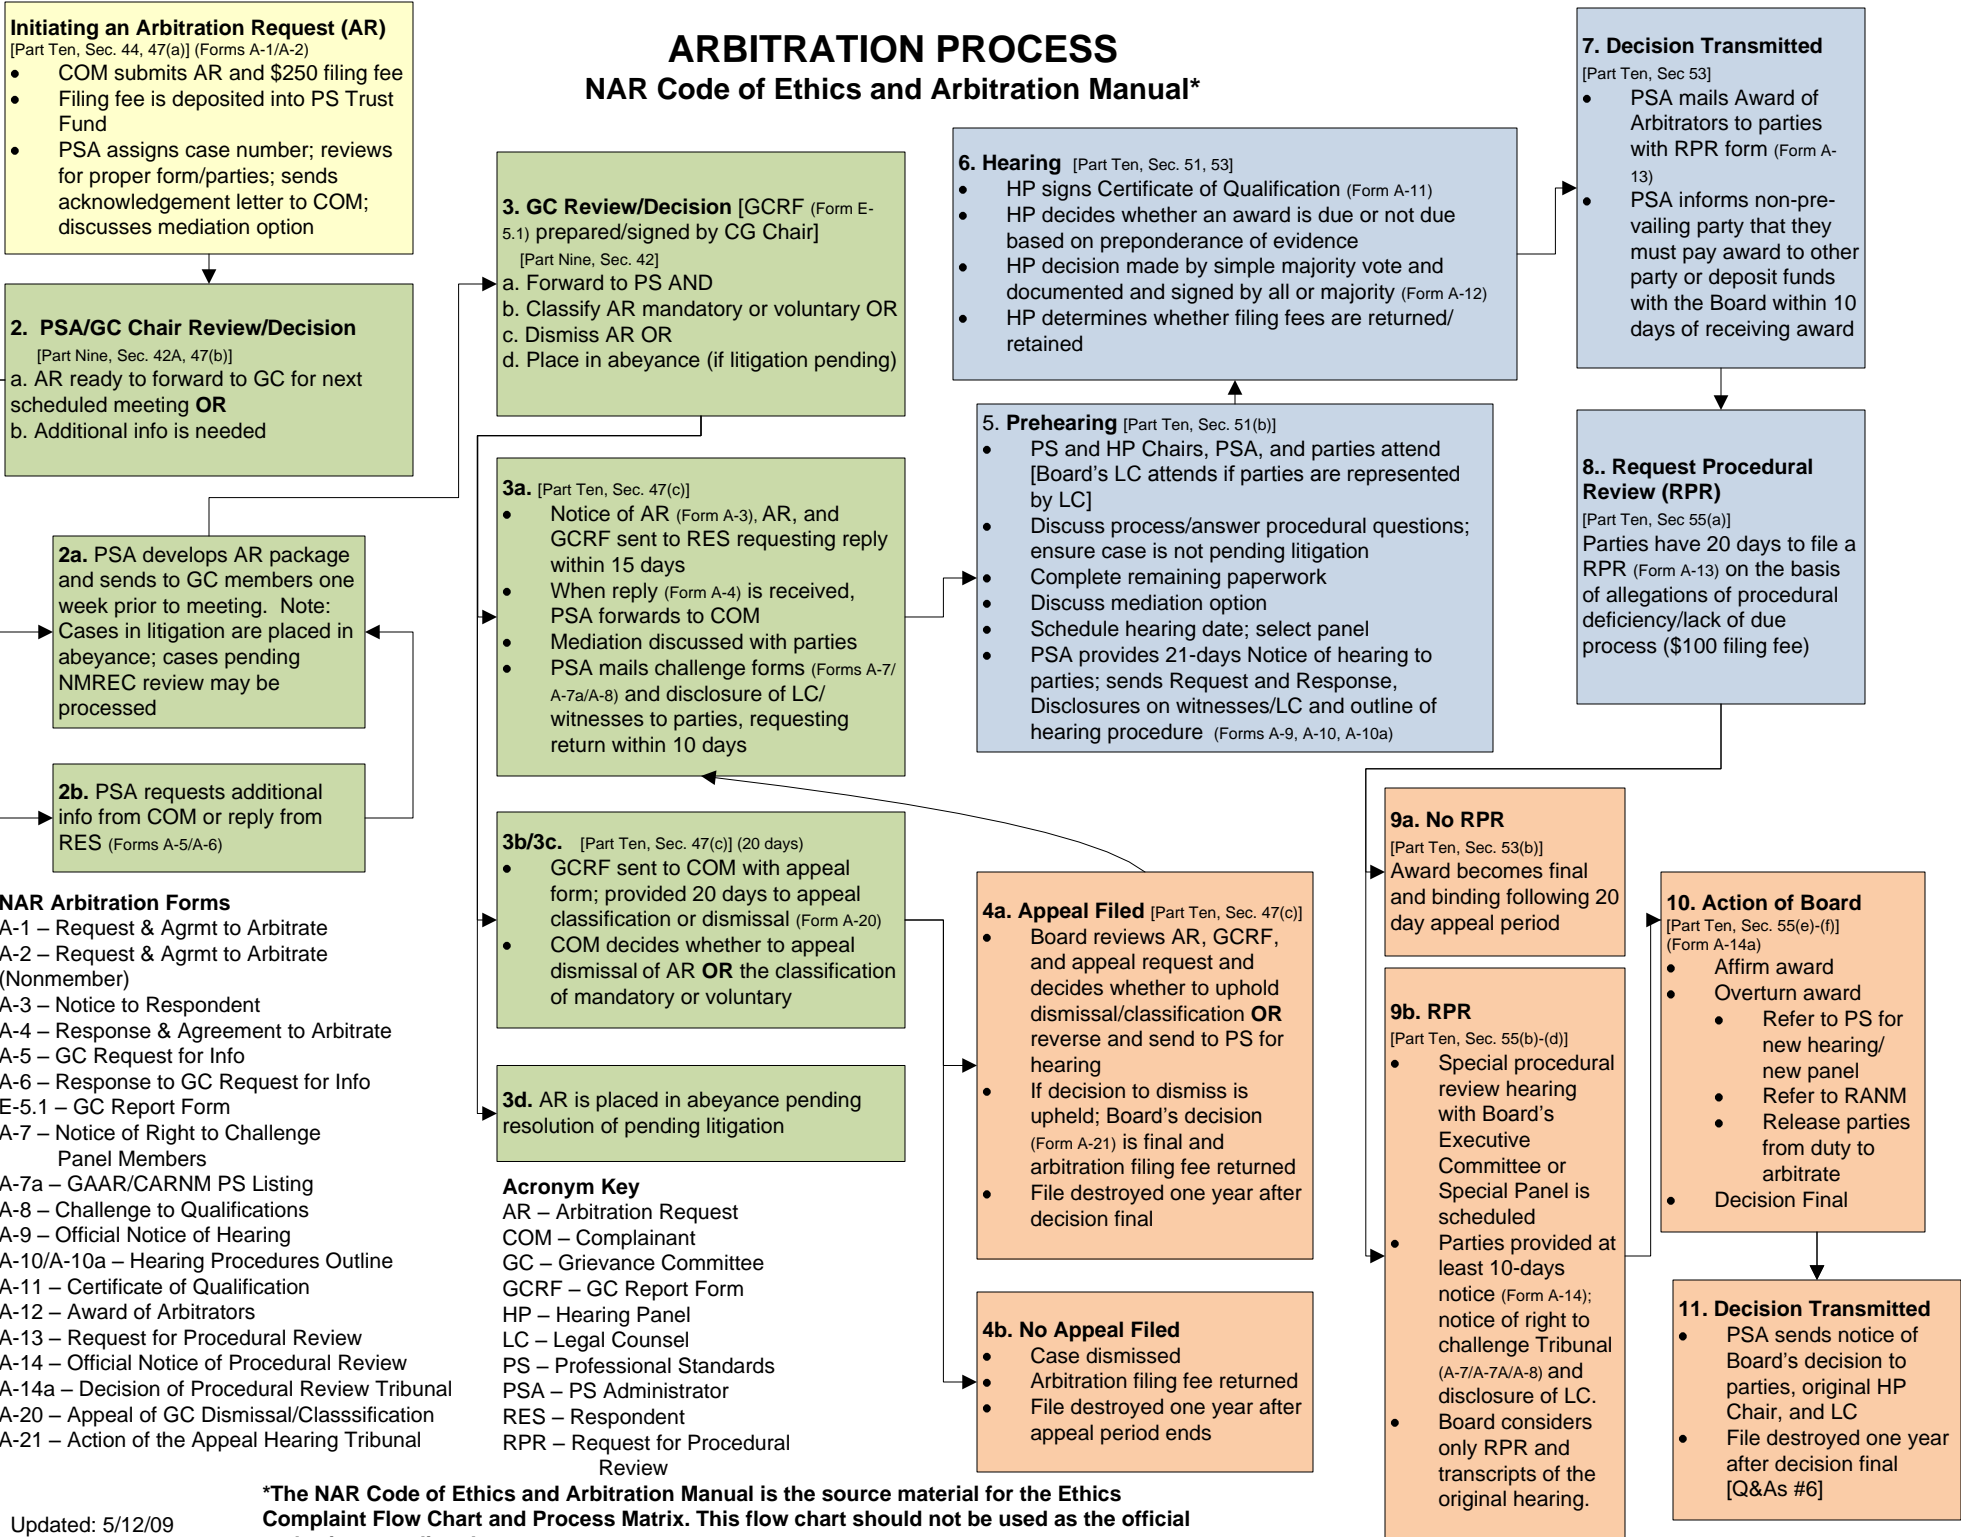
**Initiating an Arbitration Request (AR)**
[Part Ten, Sec. 44, 47(a)] (Forms A-1/A-2)
- COM submits AR and $250 filing fee
- Filing fee is deposited into PS Trust Fund
- PSA assigns case number; reviews for proper form/parties; sends acknowledgement letter to COM; discusses mediation option

**ARBITRATION PROCESS**
**NAR Code of Ethics and Arbitration Manual***

**7. Decision Transmitted**
[Part Ten, Sec 53]
- PSA mails Award of Arbitrators to parties with RPR form (Form A-13)
- PSA informs non-prevailing party that they must pay award to other party or deposit funds with the Board within 10 days of receiving award

**6. Hearing** [Part Ten, Sec. 51, 53]
- HP signs Certificate of Qualification (Form A-11)
- HP decides whether an award is due or not due based on preponderance of evidence
- HP decision made by simple majority vote and documented and signed by all or majority (Form A-12)
- HP determines whether filing fees are returned/ retained

**3. GC Review/Decision** [GCRF (Form E-5.1) prepared/signed by CG Chair]
[Part Nine, Sec. 42]
a. Forward to PS AND
b. Classify AR mandatory or voluntary OR
c. Dismiss AR OR
d. Place in abeyance (if litigation pending)

**2. PSA/GC Chair Review/Decision**
[Part Nine, Sec. 42A, 47(b)]
a. AR ready to forward to GC for next scheduled meeting **OR**
b. Additional info is needed

5. **Prehearing** [Part Ten, Sec. 51(b)]
- PS and HP Chairs, PSA, and parties attend [Board's LC attends if parties are represented by LC]
- Discuss process/answer procedural questions; ensure case is not pending litigation
- Complete remaining paperwork
- Discuss mediation option
- Schedule hearing date; select panel
- PSA provides 21-days Notice of hearing to parties; sends Request and Response, Disclosures on witnesses/LC and outline of hearing procedure (Forms A-9, A-10, A-10a)

**8.. Request Procedural Review (RPR)**
[Part Ten, Sec 55(a)]
Parties have 20 days to file a RPR (Form A-13) on the basis of allegations of procedural deficiency/lack of due process ($100 filing fee)

**3a.** [Part Ten, Sec. 47(c)]
- Notice of AR (Form A-3), AR, and GCRF sent to RES requesting reply within 15 days
- When reply (Form A-4) is received, PSA forwards to COM
- Mediation discussed with parties
- PSA mails challenge forms (Forms A-7/ A-7a/A-8) and disclosure of LC/ witnesses to parties, requesting return within 10 days

**2a.** PSA develops AR package and sends to GC members one week prior to meeting. Note: Cases in litigation are placed in abeyance; cases pending NMREC review may be processed

**2b.** PSA requests additional info from COM or reply from RES (Forms A-5/A-6)

**3b/3c.** [Part Ten, Sec. 47(c)] (20 days)
- GCRF sent to COM with appeal form; provided 20 days to appeal classification or dismissal (Form A-20)
- COM decides whether to appeal dismissal of AR **OR** the classification of mandatory or voluntary

**9a. No RPR**
[Part Ten, Sec. 53(b)]
Award becomes final and binding following 20 day appeal period

**NAR Arbitration Forms**
A-1 – Request & Agrmt to Arbitrate
A-2 – Request & Agrmt to Arbitrate (Nonmember)
A-3 – Notice to Respondent
A-4 – Response & Agreement to Arbitrate
A-5 – GC Request for Info
A-6 – Response to GC Request for Info
E-5.1 – GC Report Form
A-7 – Notice of Right to Challenge Panel Members
A-7a – GAAR/CARNM PS Listing
A-8 – Challenge to Qualifications
A-9 – Official Notice of Hearing
A-10/A-10a – Hearing Procedures Outline
A-11 – Certificate of Qualification
A-12 – Award of Arbitrators
A-13 – Request for Procedural Review
A-14 – Official Notice of Procedural Review
A-14a – Decision of Procedural Review Tribunal
A-20 – Appeal of GC Dismissal/Classsification
A-21 – Action of the Appeal Hearing Tribunal

**4a. Appeal Filed** [Part Ten, Sec. 47(c)]
- Board reviews AR, GCRF, and appeal request and decides whether to uphold dismissal/classification **OR** reverse and send to PS for hearing
- If decision to dismiss is upheld; Board's decision (Form A-21) is final and arbitration filing fee returned
- File destroyed one year after decision final

**10. Action of Board**
[Part Ten, Sec. 55(e)-(f)]
(Form A-14a)
- Affirm award
- Overturn award
  - Refer to PS for new hearing/ new panel
  - Refer to RANM
  - Release parties from duty to arbitrate
- Decision Final

**9b. RPR**
[Part Ten, Sec. 55(b)-(d)]
- Special procedural review hearing with Board's Executive Committee or Special Panel is scheduled
- Parties provided at least 10-days notice (Form A-14); notice of right to challenge Tribunal (A-7/A-7A/A-8) and disclosure of LC.
- Board considers only RPR and transcripts of the original hearing.

**3d.** AR is placed in abeyance pending resolution of pending litigation

**Acronym Key**
AR – Arbitration Request
COM – Complainant
GC – Grievance Committee
GCRF – GC Report Form
HP – Hearing Panel
LC – Legal Counsel
PS – Professional Standards
PSA – PS Administrator
RES – Respondent
RPR – Request for Procedural Review

**4b. No Appeal Filed**
- Case dismissed
- Arbitration filing fee returned
- File destroyed one year after appeal period ends

**11. Decision Transmitted**
- PSA sends notice of Board's decision to parties, original HP Chair, and LC
- File destroyed one year after decision final [Q&As #6]

Updated: 5/12/09

***The NAR Code of Ethics and Arbitration Manual is the source material for the Ethics Complaint Flow Chart and Process Matrix. This flow chart should not be used as the official**